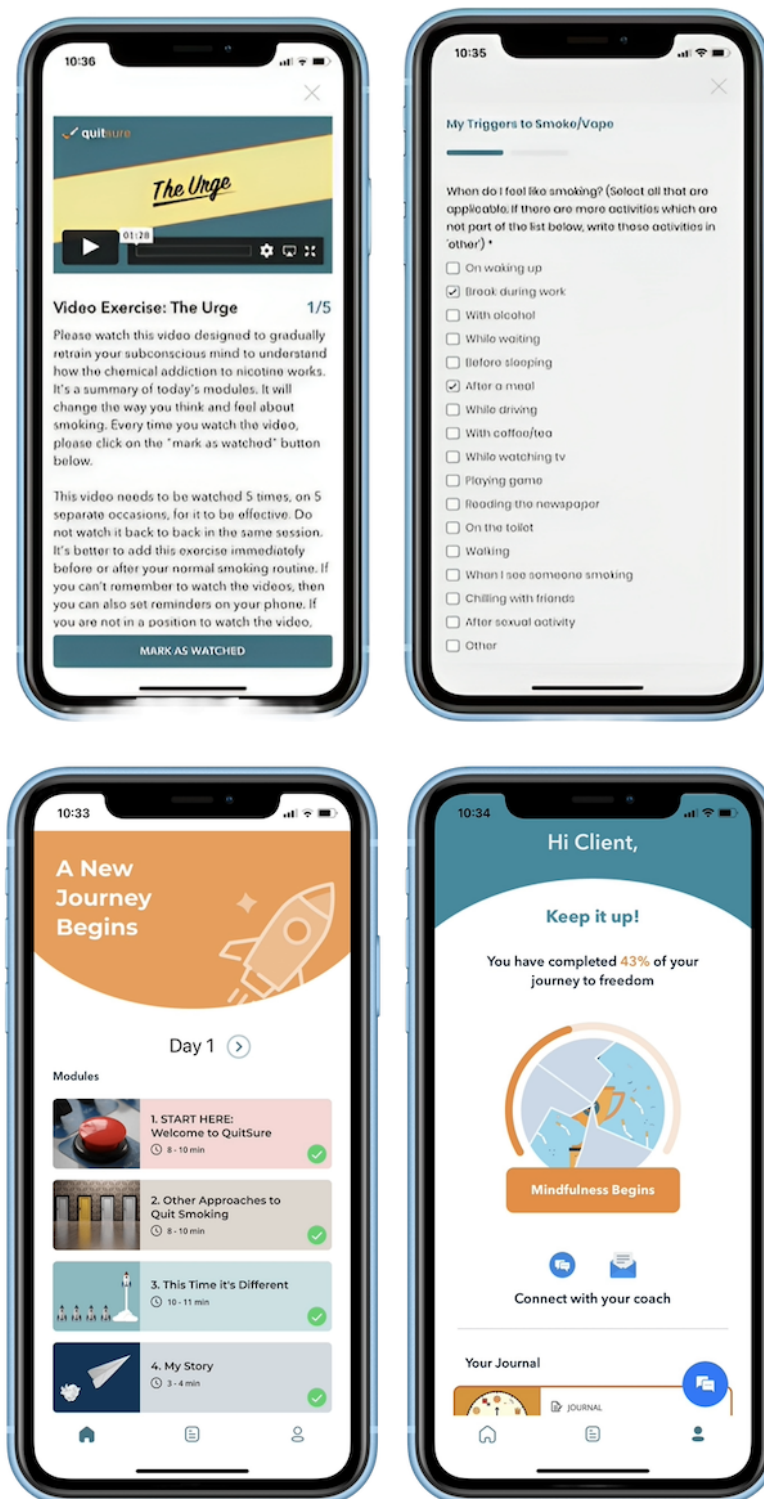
10:36

quitsure

The Urge

01:28

Video Exercise: The Urge 1/5

Please watch this video designed to gradually retrain your subconscious mind to understand how the chemical addiction to nicotine works. It's a summary of today's modules. It will change the way you think and feel about smoking. Every time you watch the video, please click on the "mark as watched" button below.

This video needs to be watched 5 times, on 5 separate occasions, for it to be effective. Do not watch it back to back in the same session. It's better to add this exercise immediately before or after your normal smoking routine. If you can't remember to watch the videos, then you can also set reminders on your phone. If you are not in a position to watch the video,

MARK AS WATCHED

10:35

My Triggers to Smoke/Vape

When do I feel like smoking? (Select all that are applicable. If there are more activities which are not part of the list below, write those activities in 'other') *

On waking up
Break during work
With alcohol
While waiting
Before sleeping
After a meal
While driving
With coffee/tea
While watching tv
Playing game
Reading the newspaper
On the toilet
Walking
When I see someone smoking
Chilling with friends
After sexual activity
Other

10:33

A New Journey Begins

Day 1

Modules

1. START HERE: Welcome to QuitSure
8 - 10 min

2. Other Approaches to Quit Smoking
8 - 10 min

3. This Time it's Different
10 - 11 min

4. My Story
3 - 4 min

10:34

Hi Client,

Keep it up!

You have completed 43% of your journey to freedom

Mindfulness Begins

Connect with your coach

Your Journal

JOURNAL